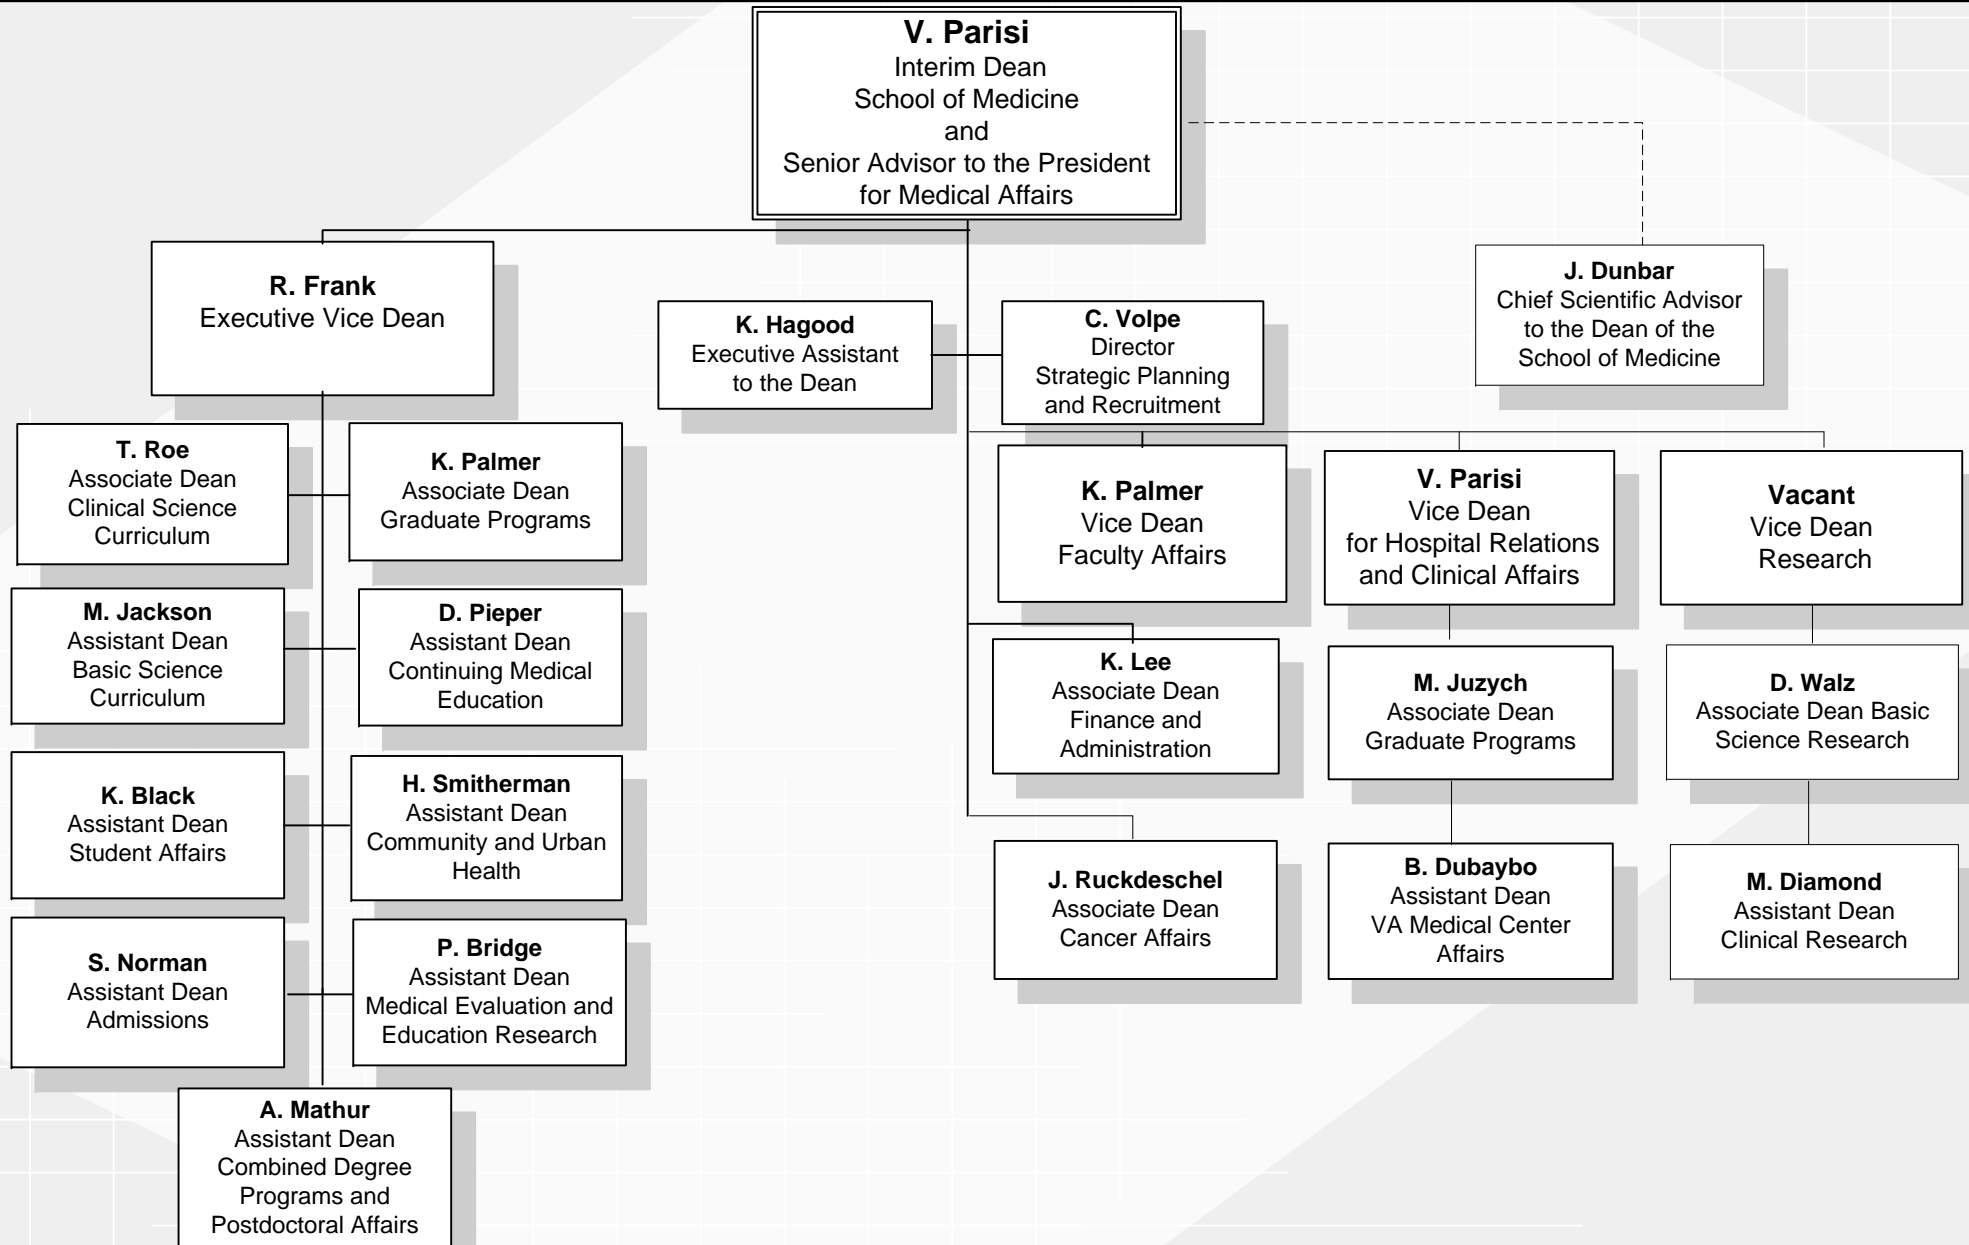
**V. Parisi**
Interim Dean
School of Medicine
and
Senior Advisor to the President
for Medical Affairs

**R. Frank**
Executive Vice Dean

**K. Hagood**
Executive Assistant to the Dean

**C. Volpe**
Director
Strategic Planning and Recruitment

**J. Dunbar**
Chief Scientific Advisor to the Dean of the School of Medicine

**T. Roe**
Associate Dean
Clinical Science Curriculum

**K. Palmer**
Associate Dean
Graduate Programs

**M. Jackson**
Assistant Dean
Basic Science Curriculum

**D. Pieper**
Assistant Dean
Continuing Medical Education

**K. Black**
Assistant Dean
Student Affairs

**H. Smitherman**
Assistant Dean
Community and Urban Health

**S. Norman**
Assistant Dean
Admissions

**P. Bridge**
Assistant Dean
Medical Evaluation and Education Research

**A. Mathur**
Assistant Dean
Combined Degree Programs and Postdoctoral Affairs

**K. Palmer**
Vice Dean
Faculty Affairs

**V. Parisi**
Vice Dean
for Hospital Relations and Clinical Affairs

**Vacant**
Vice Dean
Research

**K. Lee**
Associate Dean
Finance and Administration

**M. Juzych**
Associate Dean
Graduate Programs

**D. Walz**
Associate Dean Basic Science Research

**J. Ruckdeschel**
Associate Dean
Cancer Affairs

**B. Dubaybo**
Assistant Dean
VA Medical Center Affairs

**M. Diamond**
Assistant Dean
Clinical Research